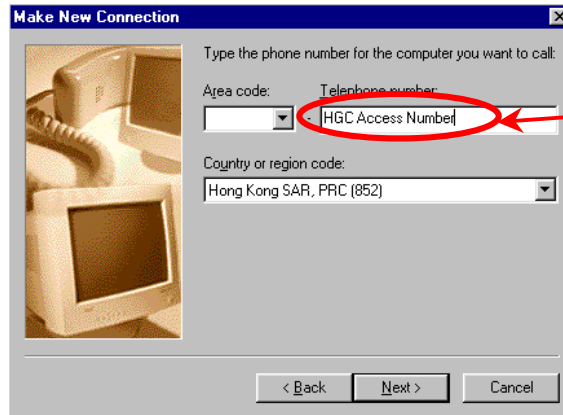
Make New Connection

Type the phone number for the computer you want to call:

Area code:

Telephone number:

-

HGC Access Number

Country or region code:

Hong Kong SAR, PRC (852)

< Back

Next >

Cancel